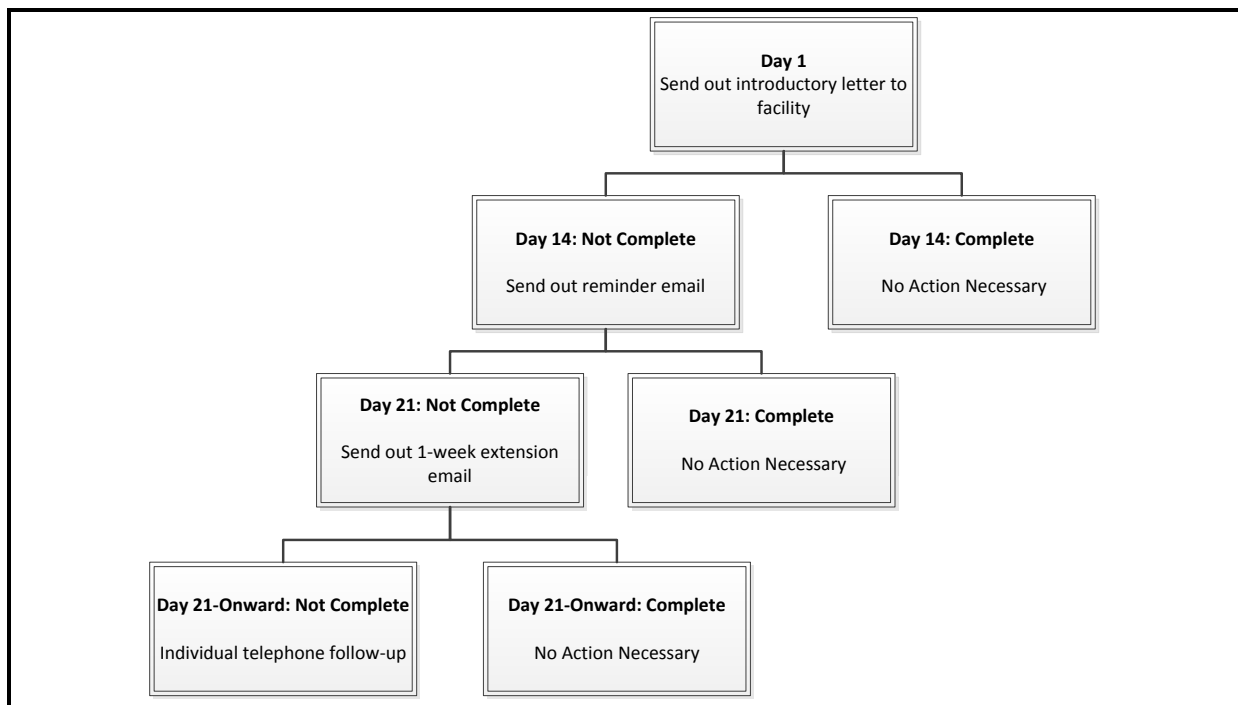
**Day 1**
Send out introductory letter to facility

**Day 14: Not Complete**
Send out reminder email

**Day 14: Complete**
No Action Necessary

**Day 21: Not Complete**
Send out 1-week extension email

**Day 21: Complete**
No Action Necessary

**Day 21-Onward: Not Complete**
Individual telephone follow-up

**Day 21-Onward: Complete**
No Action Necessary